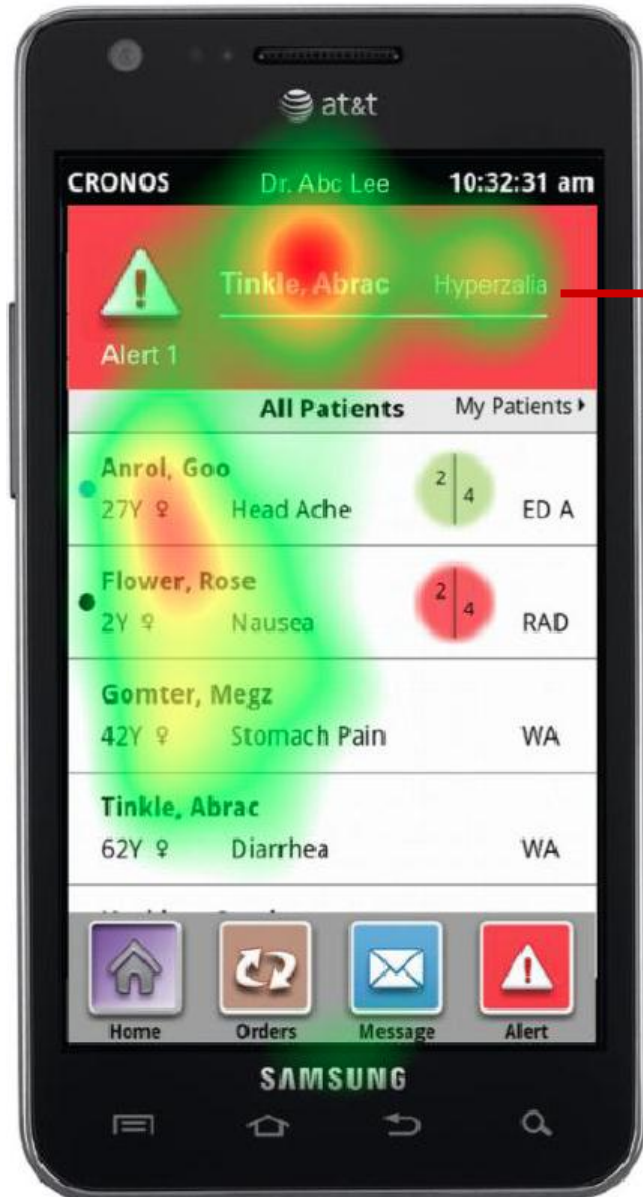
at&t

CRONOS Dr. Abc Lee 10:32:31 am

Tinkle, Abrac Hyperzalia

Alert 1

All Patients My Patients ▸

Anrol, Goo
27Y ♀ Head Ache 2 4 ED A

Flower, Rose
2Y ♀ Nausea 2 4 RAD

Gomter, Megz
42Y ♀ Stomach Pain WA

Tinkle, Abrac
62Y ♀ Diarrhea WA

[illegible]

Home Orders Message Alert

SAMSUNG